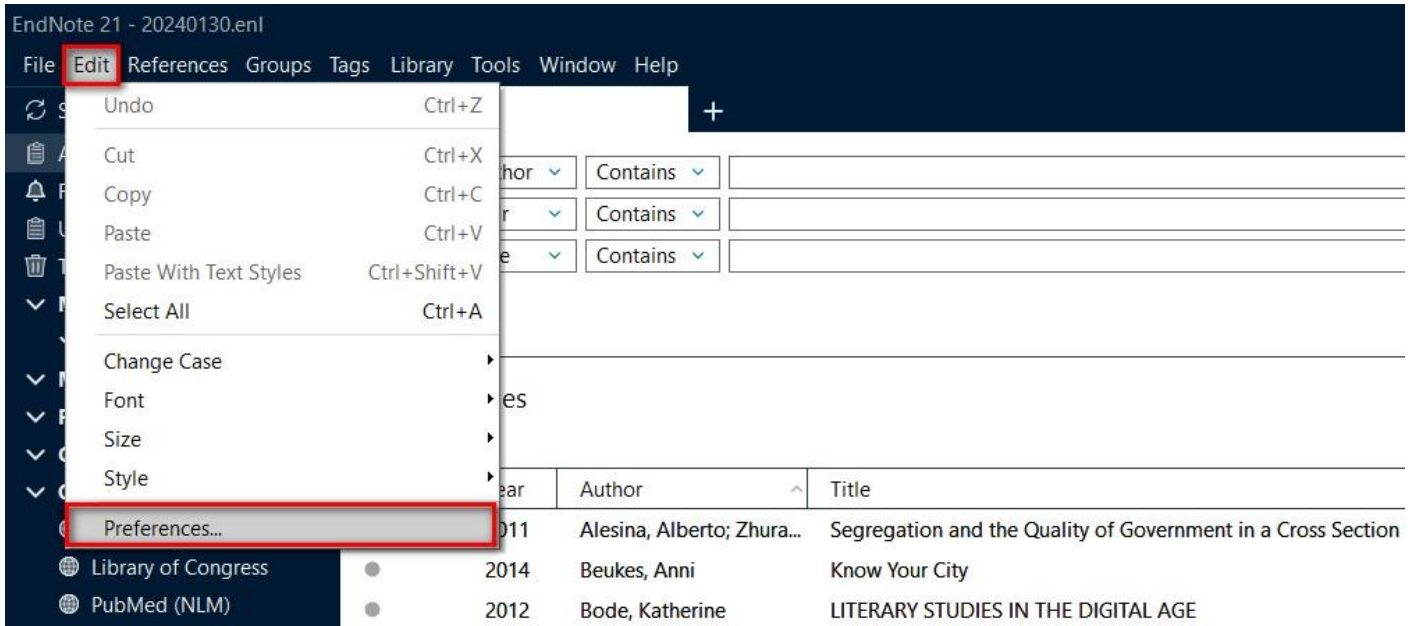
EndNote 21 - 20240130.enl

File Edit References Groups Tags Library Tools Window Help

Undo Ctrl+Z
Cut Ctrl+X
Copy Ctrl+C
Paste Ctrl+V
Paste With Text Styles Ctrl+Shift+V
Select All Ctrl+A
Change Case
Font
Size
Style
Preferences...

+

hor Contains
r Contains
e Contains

es

| ear | Author | Title |
|---|---|---|
| 011 | Alesina, Alberto; Zhura... | Segregation and the Quality of Government in a Cross Section |
| 2014 | Beukes, Anni | Know Your City |
| 2012 | Bode, Katherine | LITERARY STUDIES IN THE DIGITAL AGE |

Library of Congress
PubMed (NLM)